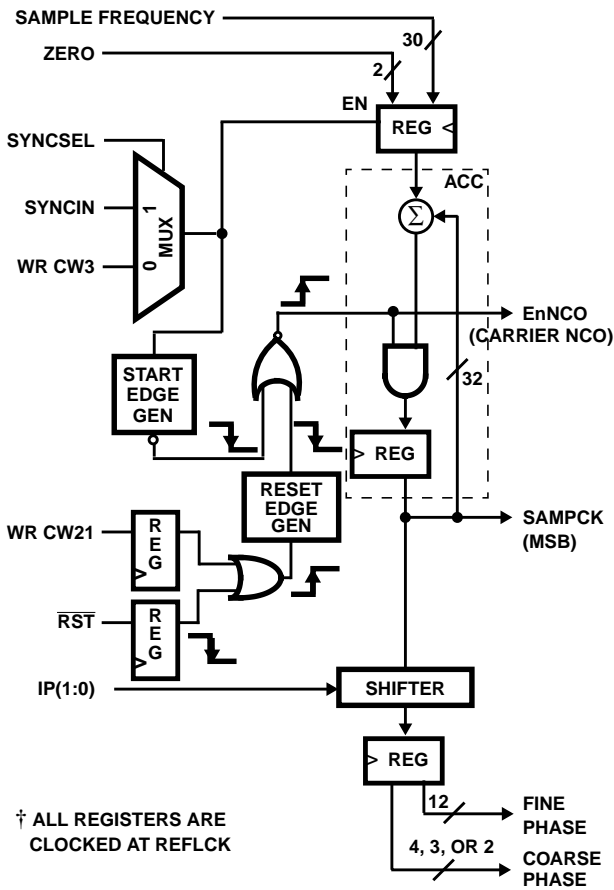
SAMPLE FREQUENCY
30
ZERO
2
EN
REG
SYNCSEL
ACC
SYNCIN
1
MUX
0
WR CW3
$\Sigma$
EnNCO
(CARRIER NCO)
START EDGE GEN
32
REG
RESET EDGE GEN
WR CW21
REG
SAMPCK
(MSB)
$\overline{RST}$
REG
IP(1:0)
SHIFTER
REG
† ALL REGISTERS ARE CLOCKED AT REFLCK
12
FINE PHASE
4, 3, OR 2
COARSE PHASE